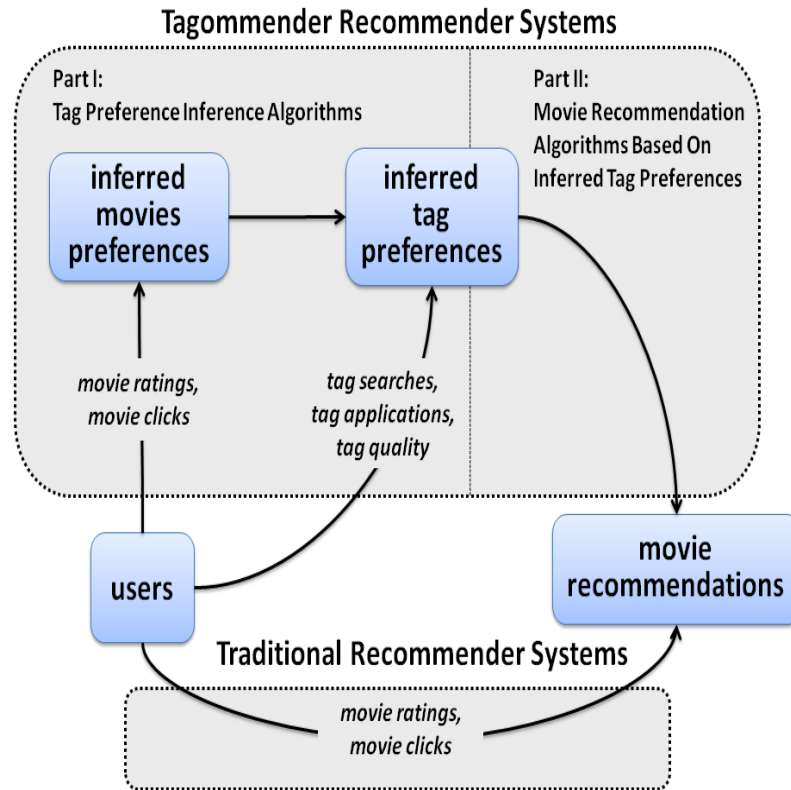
Tagommender Recommender Systems

Part I:
Tag Preference Inference Algorithms

Part II:
Movie Recommendation Algorithms Based On Inferred Tag Preferences

inferred movies preferences

inferred tag preferences

movie ratings, movie clicks

tag searches, tag applications, tag quality

users

movie recommendations

Traditional Recommender Systems

movie ratings, movie clicks